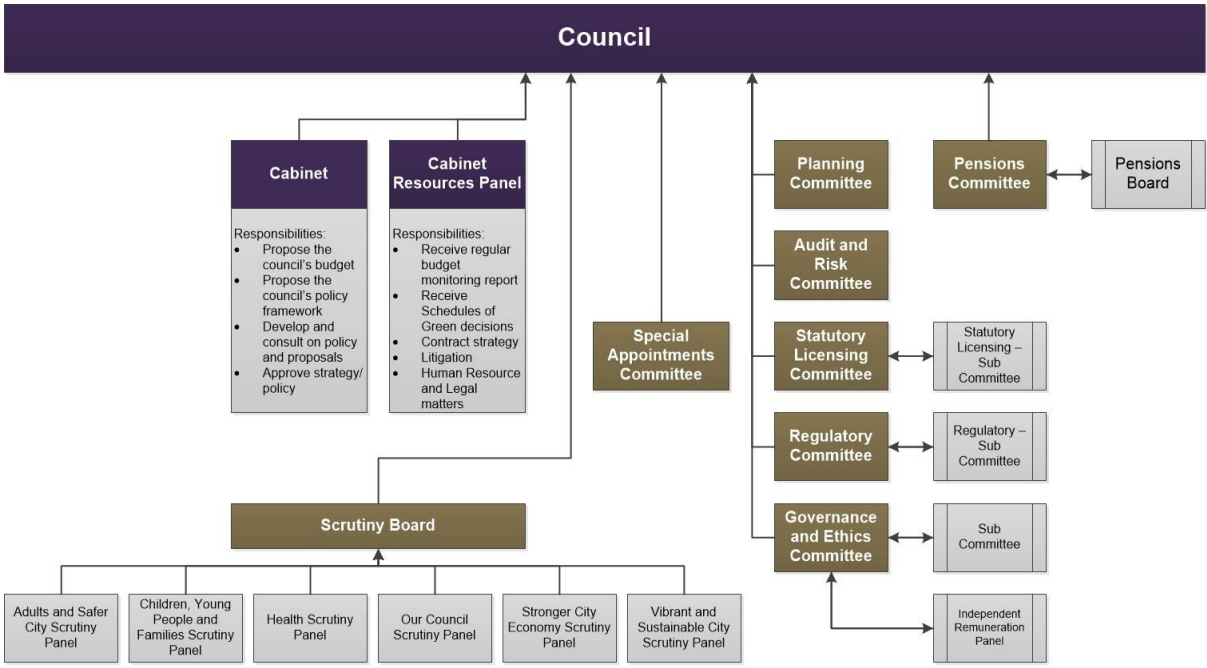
Council

Cabinet

Responsibilities:
- Propose the council's budget
- Propose the council's policy framework
- Develop and consult on policy and proposals
- Approve strategy/ policy

Cabinet Resources Panel

Responsibilities:
- Receive regular budget monitoring report
- Receive Schedules of Green decisions
- Contract strategy
- Litigation
- Human Resource and Legal matters

Special Appointments Committee

Planning Committee

Audit and Risk Committee

Statutory Licensing Committee

Statutory Licensing – Sub Committee

Regulatory Committee

Regulatory – Sub Committee

Governance and Ethics Committee

Sub Committee

Independent Remuneration Panel

Pensions Committee

Pensions Board

Scrutiny Board

Adults and Safer City Scrutiny Panel

Children, Young People and Families Scrutiny Panel

Health Scrutiny Panel

Our Council Scrutiny Panel

Stronger City Economy Scrutiny Panel

Vibrant and Sustainable City Scrutiny Panel